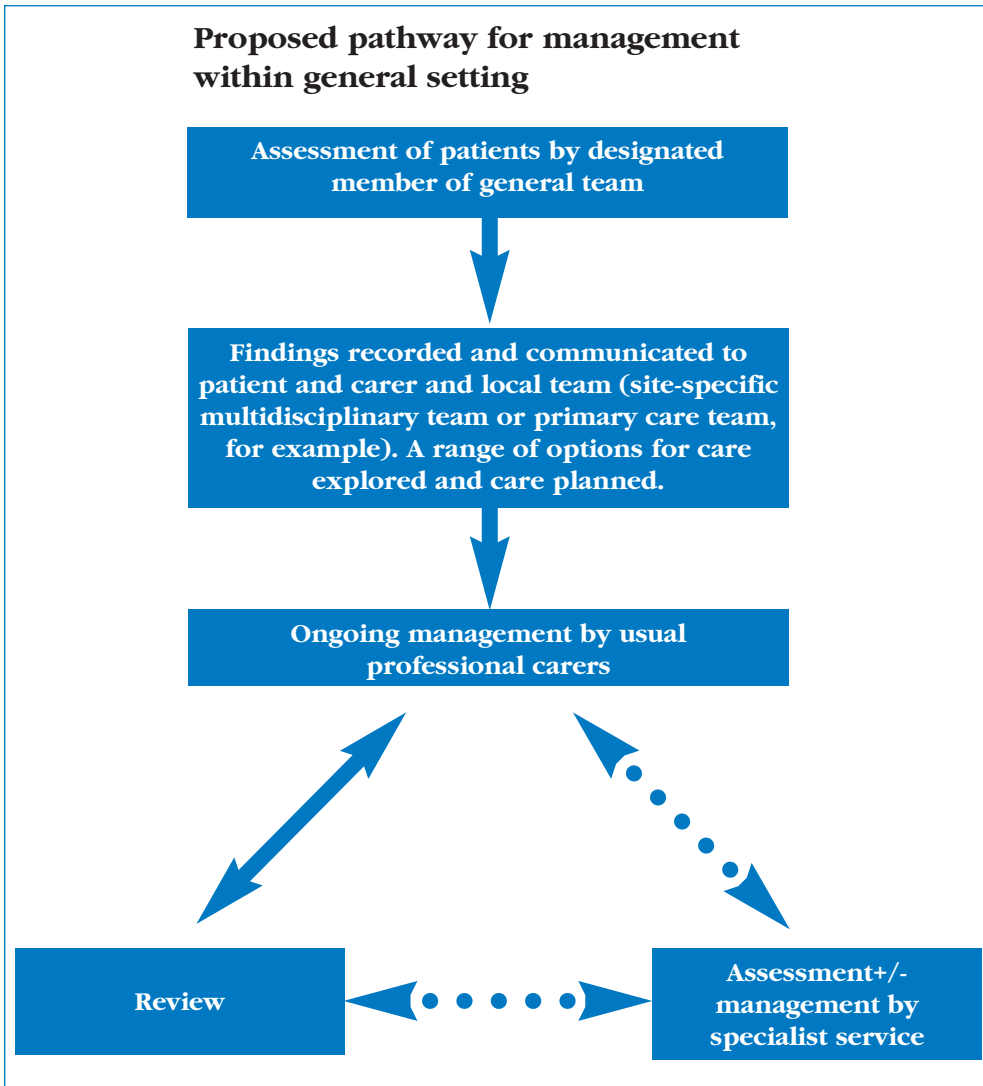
Proposed pathway for management within general setting

Assessment of patients by designated member of general team

Findings recorded and communicated to patient and carer and local team (site-specific multidisciplinary team or primary care team, for example). A range of options for care explored and care planned.

Ongoing management by usual professional carers

Review

Assessment+/- management by specialist service